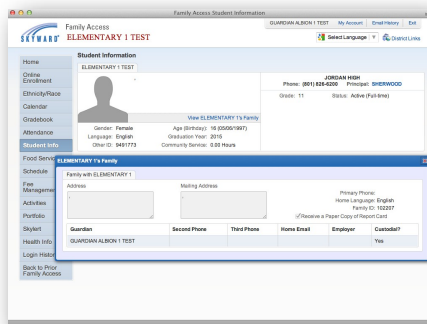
Family Access Student Information

SKYWARD®

Family Access
ELEMENTARY 1 TEST

GUARDIAN ALBION 1 TEST | My Account | Email History | Exit

Select Language | District Links

Home
Online Enrollment
Ethnicity/Race
Calendar
Gradebook
Attendance
Student Info
Food Servic
Schedule
Fee Managem
Activities
Portfolio
Skyfert
Health Info
Login Histor
Back to Prior Family Access

Student Information

ELEMENTARY 1 TEST

JORDAN HIGH
Phone: (801) 826-6200 Principal: SHERWOOD

Grade: 11 Status: Active (Full-time)

View ELEMENTARY 1's Family

Gender: Female Age (Birthday): 18 (05/06/1997)
Language: English Graduation Year: 2015
Other ID: 9491773 Community Service: 0.00 Hours

ELEMENTARY 1's Family

Family with ELEMENTARY 1

Address

Mailing Address

Primary Phone:
Home Language: English
Family ID: 102207
Receive a Paper Copy of Report Card

| Guardian | Second Phone | Third Phone | Home Email | Employer | Custodial? |
|---|---|---|---|---|---|
| GUARDIAN ALBION 1 TEST | | | | | Yes |